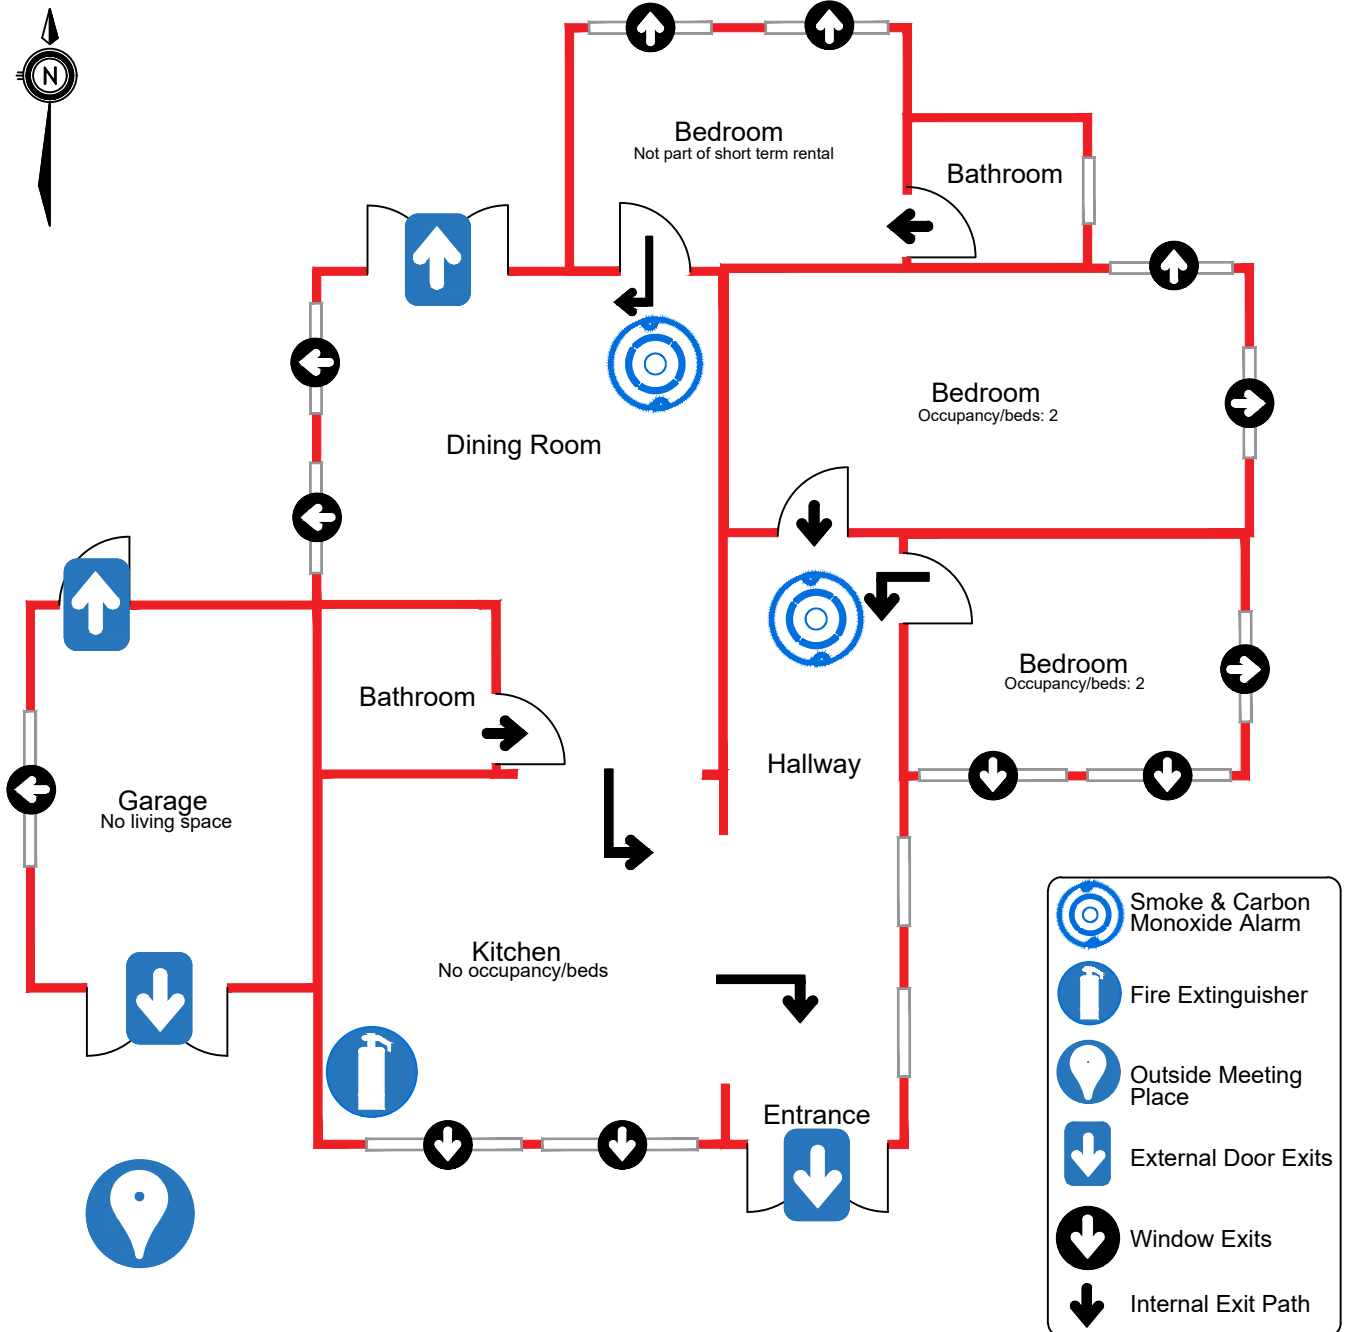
N

Bedroom
Not part of short term rental

Bathroom

Bedroom
Occupancy/beds: 2

Dining Room

Bedroom
Occupancy/beds: 2

Bathroom

Hallway

Garage
No living space

Kitchen
No occupancy/beds

Entrance

Smoke & Carbon Monoxide Alarm
Fire Extinguisher
Outside Meeting Place
External Door Exits
Window Exits
Internal Exit Path